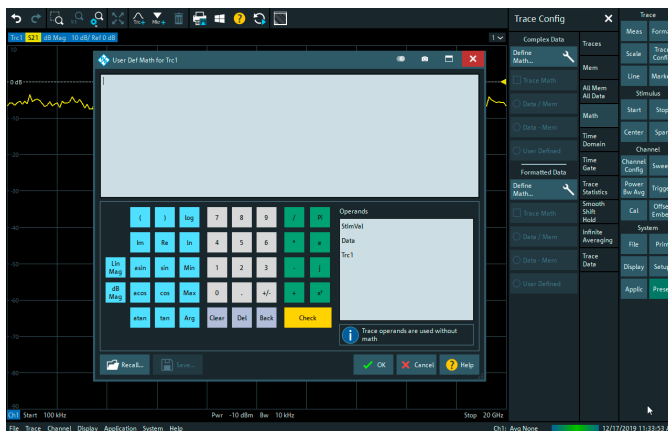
Trc1 S21 dB Mag 10 dB/ Ref 0 dB

User Def Math for Trc1

( ) log 7 8 9 / Pi
Im Re ln 4 5 6 * e
Lin Mag asin sin Min 1 2 3 - j
dB Mag acos cos Max 0 . +/- + x²
atan tan Arg Clear Del Back Check

Operands
StimVal
Data
Trc1

Trace operands are used without math

Recall... Save... OK Cancel Help

Trace Config

Complex Data
Define Math...
Trace Math
Data / Mem
Data - Mem
User Defined
Formatted Data
Define Math...
Trace Math
Data / Mem
Data - Mem
User Defined

Traces
Mem
All Mem All Data
Math
Time Domain
Time Gate
Trace Statistics
Smooth Shift Hold
Infinite Averaging
Trace Data

Trace
Meas Format
Scale Trace Config
Line Marker
Stimulus
Start Stop
Center Span
Channel
Channel Config Sweep
Power Bw Avg Trigger
Cal Offset Embed
System
File Print
Display Setup
Applic Preset

0 dB
10
-10
-20
-30
-40
-50
-60
-70
-80
-90

Ch1 Start 100 kHz Pwr -10 dBm Bw 10 kHz Stop 20 GHz

File Trace Channel Display Application System Help Ch1: Avg None 12/17/2019 11:33:53 A